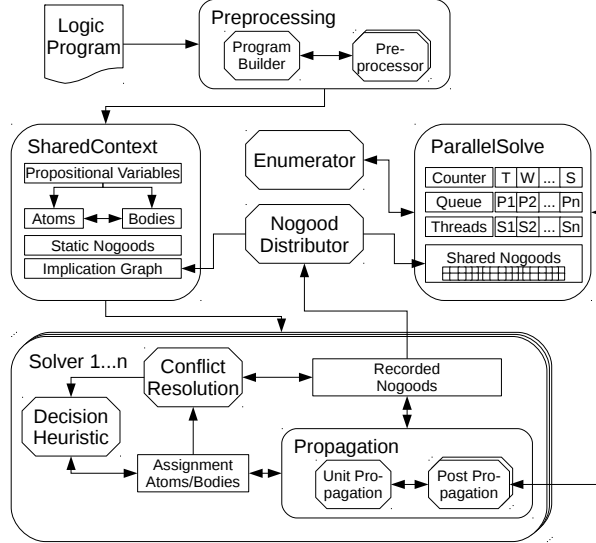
Logic Program

Preprocessing

Program Builder

Preprocessor

SharedContext

Propositional Variables

Atoms

Bodies

Static Nogoods

Implication Graph

Enumerator

Nogood Distributor

ParallelSolve

| Counter | T | W | ... | S |
|---|---|---|---|---|
| Queue | P1 | P2 | ... | Pn |
| Threads | S1 | S2 | ... | Sn |

Shared Nogoods

Solver 1...n

Conflict Resolution

Recorded Nogoods

Decision Heuristic

Assignment Atoms/Bodies

Propagation

Unit Propagation

Post Propagation